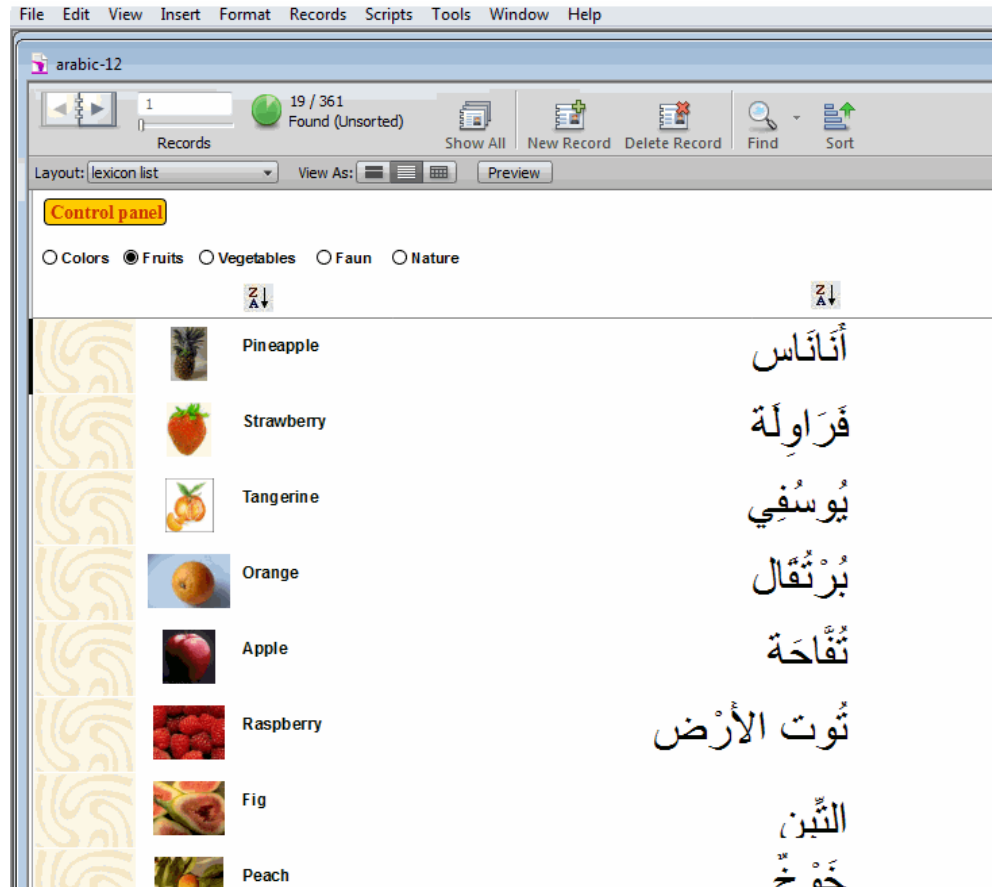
File Edit View Insert Format Records Scripts Tools Window Help

arabic-12

1
Records
19 / 361
Found (Unsorted)
Show All
New Record
Delete Record
Find
Sort

Layout: lexicon list
View As:
Preview

Control panel

Colors Fruits Vegetables Faun Nature

Pineapple أَنَانَاس
Strawberry فَرَاوِلَة
Tangerine يُوسُفِي
Orange بُرْتُقَال
Apple تُفَّاحَة
Raspberry تُوت الأَرْض
Fig التِّين
Peach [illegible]